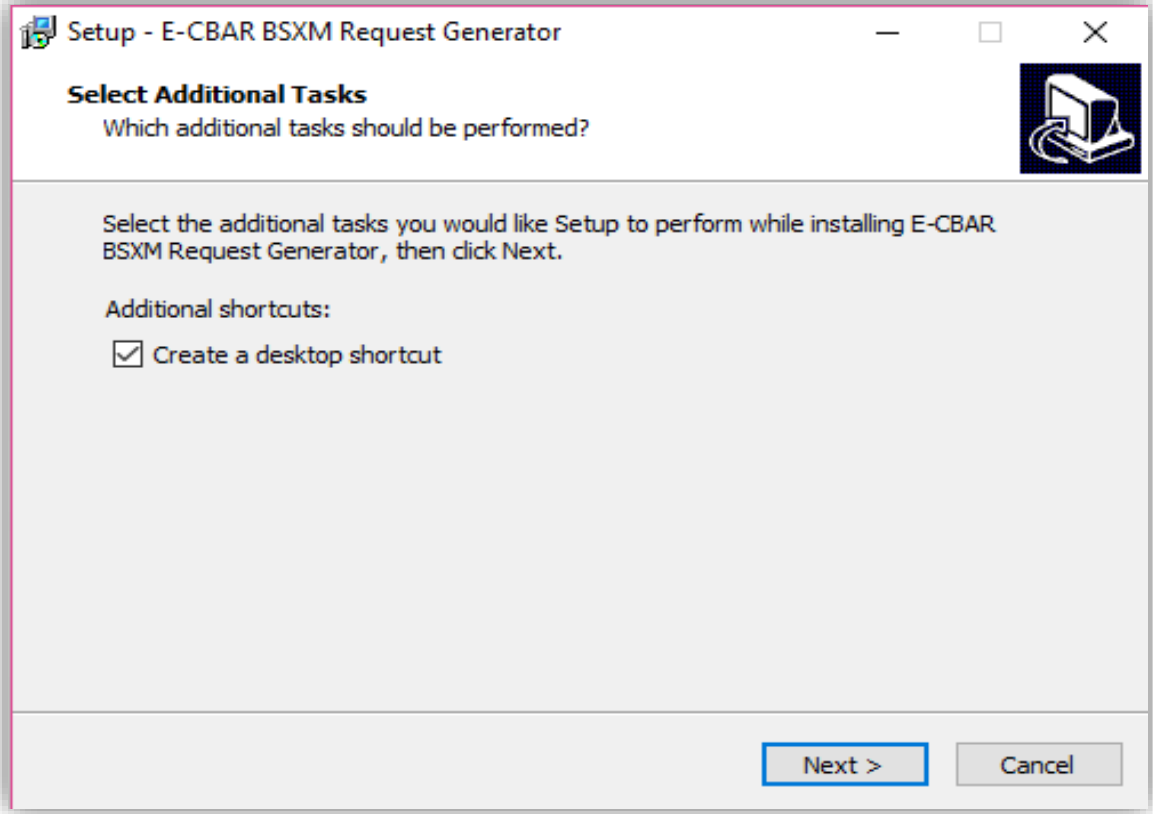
Setup - E-CBAR BSXM Request Generator

Select Additional Tasks
Which additional tasks should be performed?

Select the additional tasks you would like Setup to perform while installing E-CBAR BSXM Request Generator, then click Next.

Additional shortcuts:

Create a desktop shortcut

Next >
Cancel